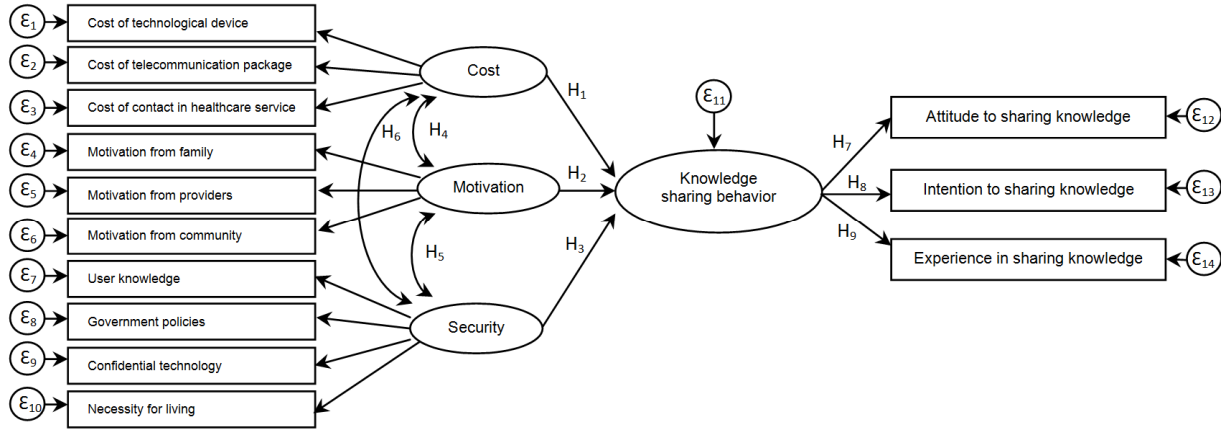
$\varepsilon_1$ Cost of technological device
$\varepsilon_2$ Cost of telecommunication package
$\varepsilon_3$ Cost of contact in healthcare service
$\varepsilon_4$ Motivation from family
$\varepsilon_5$ Motivation from providers
$\varepsilon_6$ Motivation from community
$\varepsilon_7$ User knowledge
$\varepsilon_8$ Government policies
$\varepsilon_9$ Confidential technology
$\varepsilon_{10}$ Necessity for living

Cost
Motivation
Security
$H_1$
$H_2$
$H_3$
$H_4$
$H_5$
$H_6$

$\varepsilon_{11}$
Knowledge sharing behavior

$H_7$
$H_8$
$H_9$
Attitude to sharing knowledge $\varepsilon_{12}$
Intention to sharing knowledge $\varepsilon_{13}$
Experience in sharing knowledge $\varepsilon_{14}$